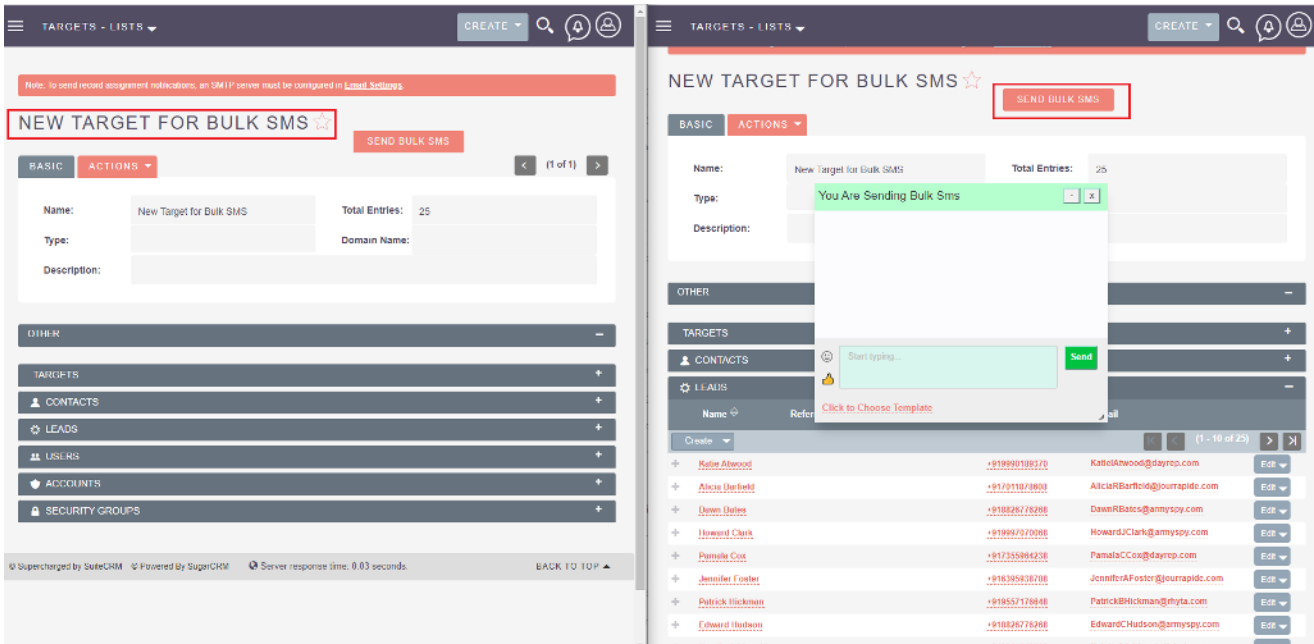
TARGETS - LISTS

CREATE

Note: To send record assignment notifications, an SMTP server must be configured in Email Settings.

NEW TARGET FOR BULK SMS ☆

SEND BULK SMS

BASIC ACTIONS

(1 of 1)

| Name: | New Target for Bulk SMS | Total Entries: | 25 |
|---|---|---|---|
| Type: | | Domain Name: | |
| Description: | | | |

OTHER −

TARGETS +
CONTACTS +
LEADS +
USERS +
ACCOUNTS +
SECURITY GROUPS +

© Supercharged by SuiteCRM © Powered By SugarCRM Server response time: 0.03 seconds. BACK TO TOP ▲

TARGETS - LISTS

CREATE

NEW TARGET FOR BULK SMS ☆

SEND BULK SMS

BASIC ACTIONS

Name: New Target for Bulk SMS Total Entries: 25
Type:
Description:

You Are Sending Bulk Sms - x

Start typing... Send

Click to Choose Template

OTHER −
TARGETS +
CONTACTS +
LEADS −

Name Refe ail

Create (1 - 10 of 25)

| Name | Phone | Email | |
|---|---|---|---|
| Katie Atwood | +919990108370 | KatieIAtwood@dayrep.com | Edit |
| Alicia Barfield | +917011073800 | AliciaRBarfield@jourrapide.com | Edit |
| Dawn Bates | +910826776260 | DawnRBates@armyspy.com | Edit |
| Howard Clark | +918997070080 | HowardJClark@armyspy.com | Edit |
| Pamela Cox | +917355964230 | PamalaCCox@dayrep.com | Edit |
| Jennifer Foster | +918395038700 | JenniferAFoster@jourrapide.com | Edit |
| Patrick Hickman | +919557178640 | PatrickBHickman@rhyta.com | Edit |
| Edward Hudson | +910826776260 | EdwardCHudson@armyspy.com | Edit |